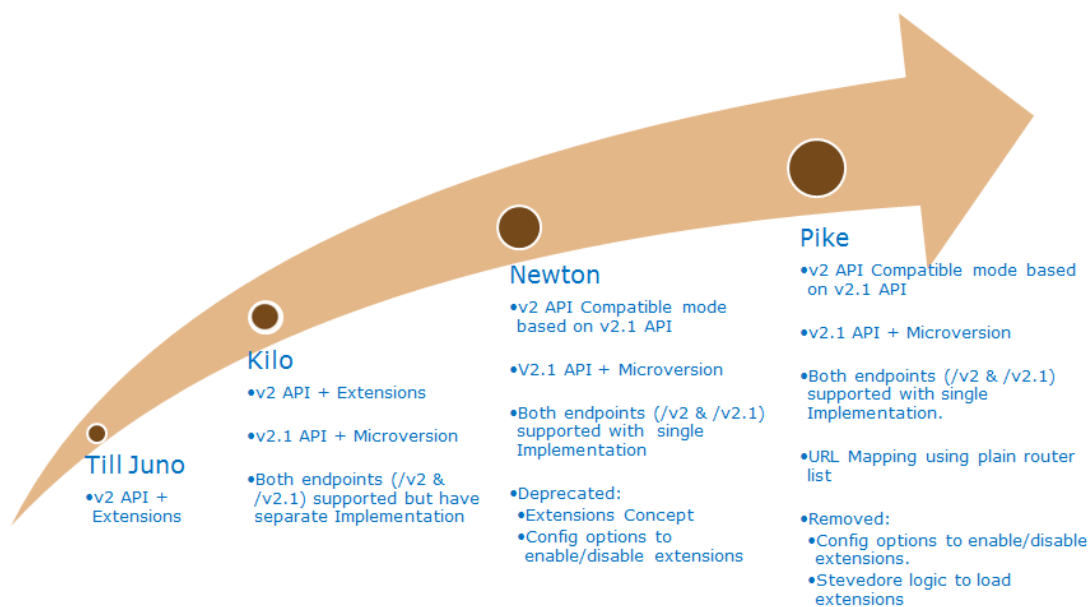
Till Juno
•v2 API + Extensions

Kilo
•v2 API + Extensions

•v2.1 API + Microversion

•Both endpoints (/v2 & /v2.1) supported but have separate Implementation

Newton
•v2 API Compatible mode based on v2.1 API

•V2.1 API + Microversion

•Both endpoints (/v2 & /v2.1) supported with single Implementation

•Deprecated:
•Extensions Concept
•Config options to enable/disable extensions

Pike
•v2 API Compatible mode based on v2.1 API

•v2.1 API + Microversion

•Both endpoints (/v2 & /v2.1) supported with single Implementation.

•URL Mapping using plain router list

•Removed:
•Config options to enable/disable extensions.
•Stevedore logic to load extensions